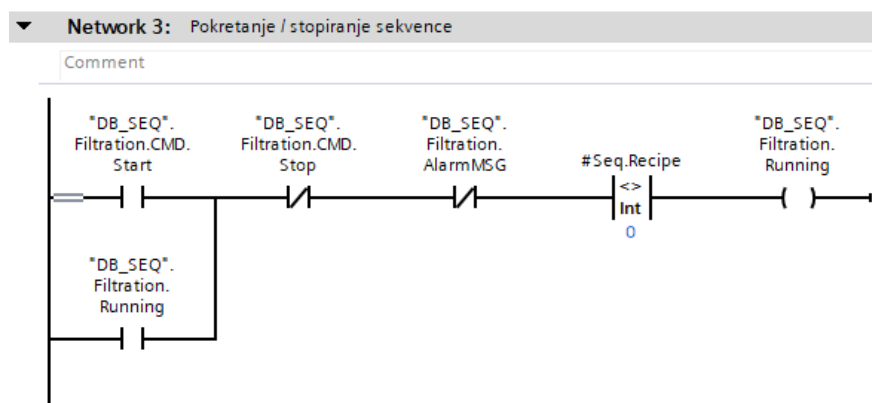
Network 3: Pokretanje / stopiranje sekvence

Comment

"DB_SEQ". Filtration.CMD. Start

"DB_SEQ". Filtration.CMD. Stop

"DB_SEQ". Filtration. AlarmMSG

#Seq.Recipe

<>
Int
0

"DB_SEQ". Filtration. Running

"DB_SEQ". Filtration. Running